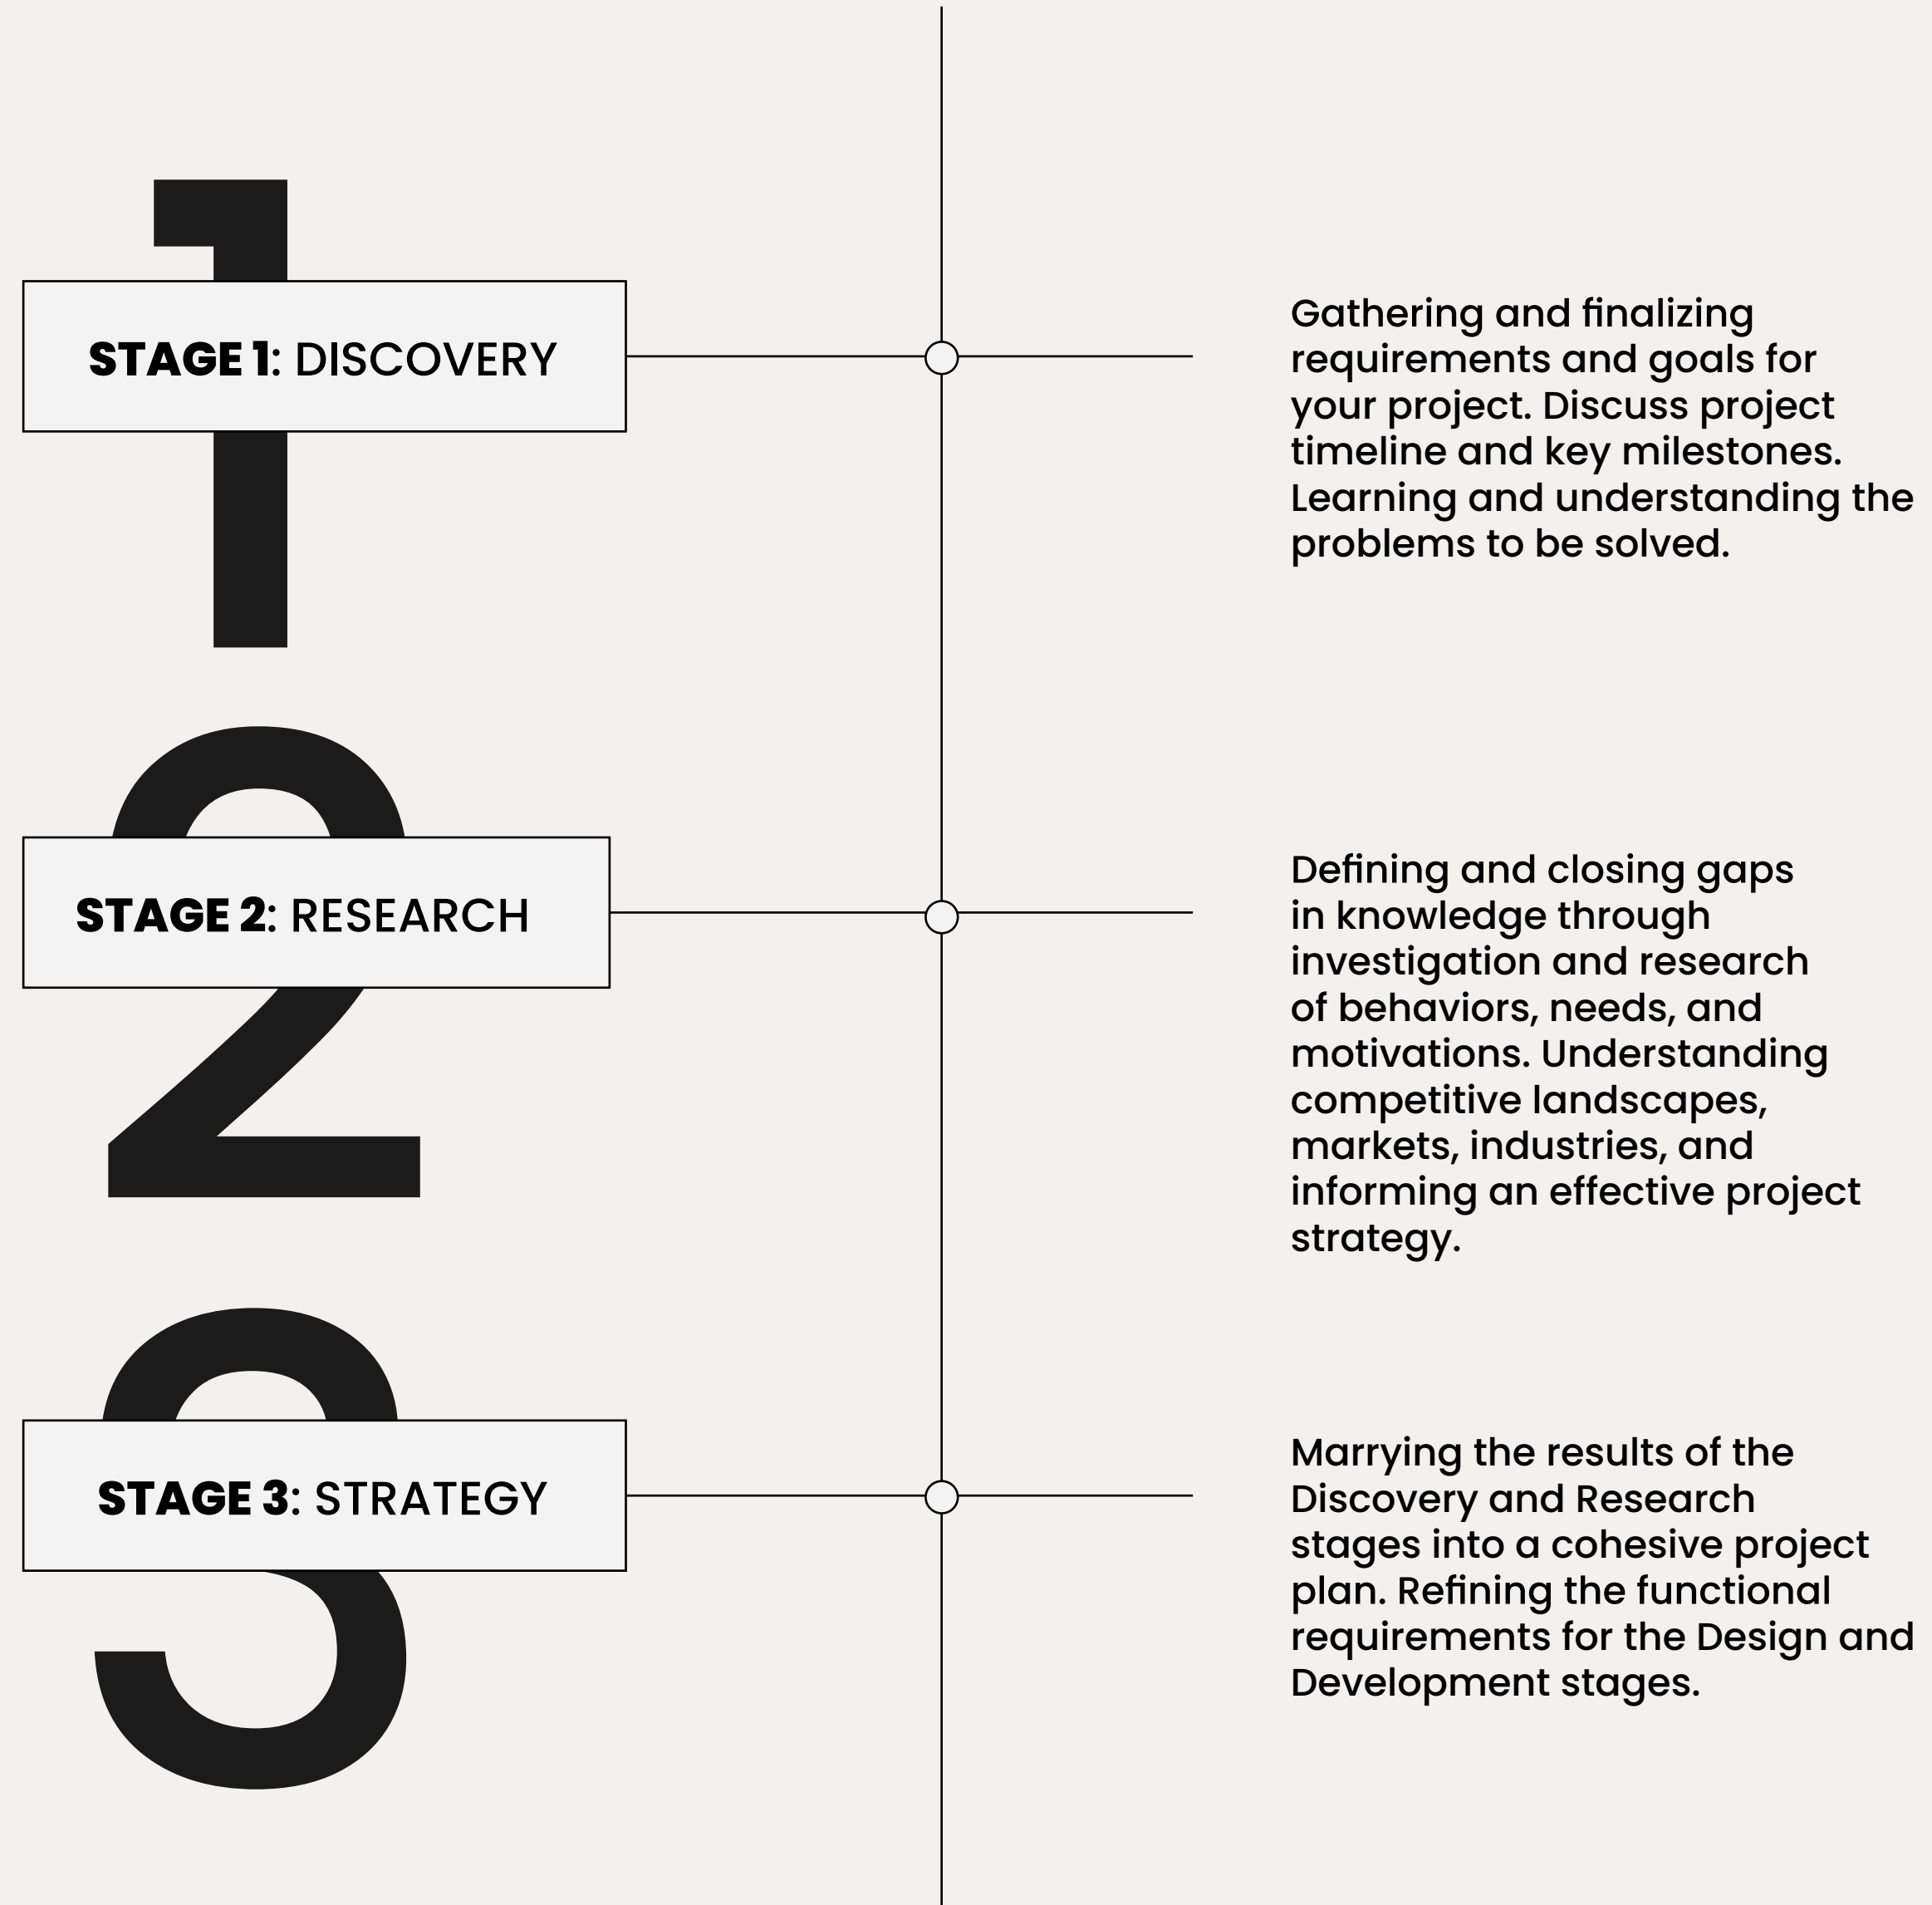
1

STAGE 1: DISCOVERY

Gathering and finalizing requirements and goals for your project. Discuss project timeline and key milestones. Learning and understanding the problems to be solved.

2

STAGE 2: RESEARCH

Defining and closing gaps in knowledge through investigation and research of behaviors, needs, and motivations. Understanding competitive landscapes, markets, industries, and informing an effective project strategy.

3

STAGE 3: STRATEGY

Marrying the results of the Discovery and Research stages into a cohesive project plan. Refining the functional requirements for the Design and Development stages.